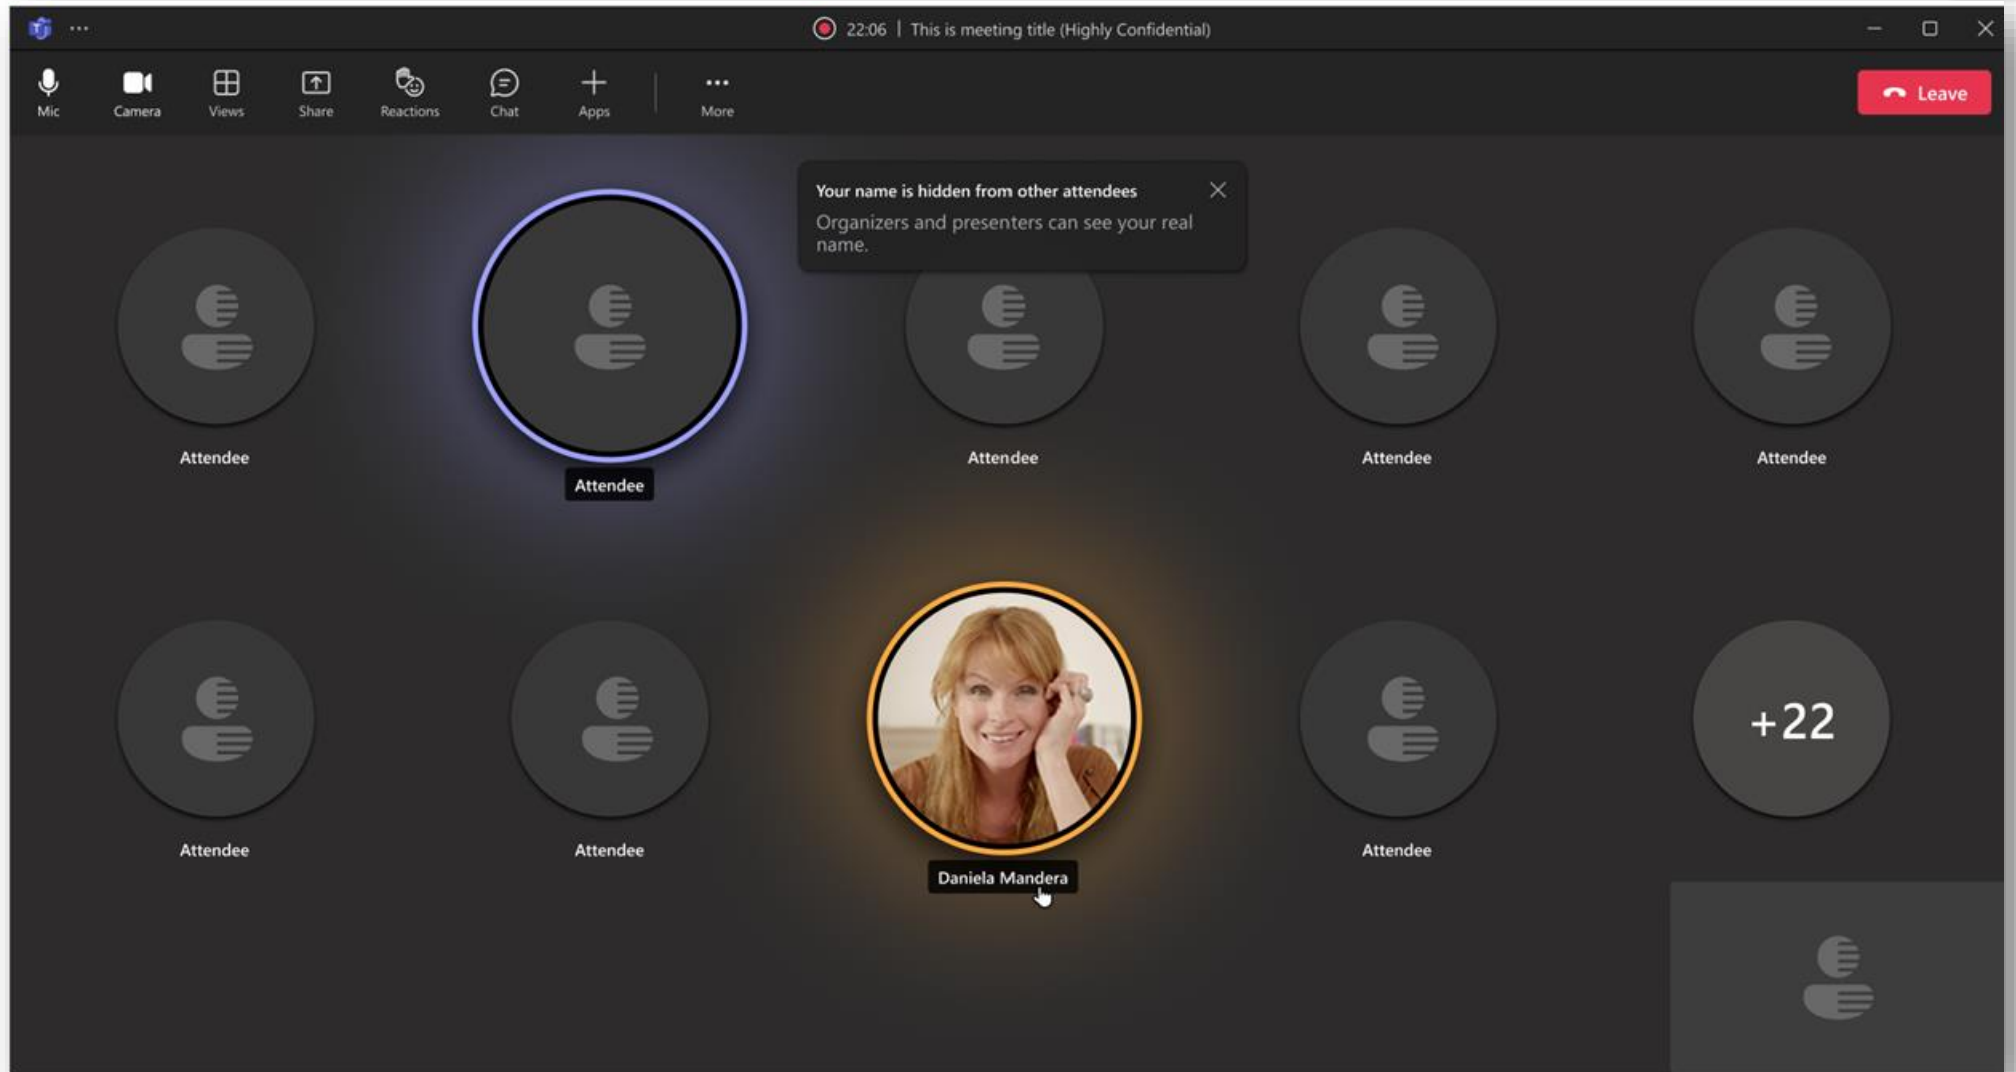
22:06 | This is meeting title (Highly Confidential)

Mic Camera Views Share Reactions Chat Apps More

Leave

Your name is hidden from other attendees

Organizers and presenters can see your real name.

Attendee

Attendee

Attendee

Attendee

Attendee

Attendee

Attendee

Daniela Mandera

Attendee

+22